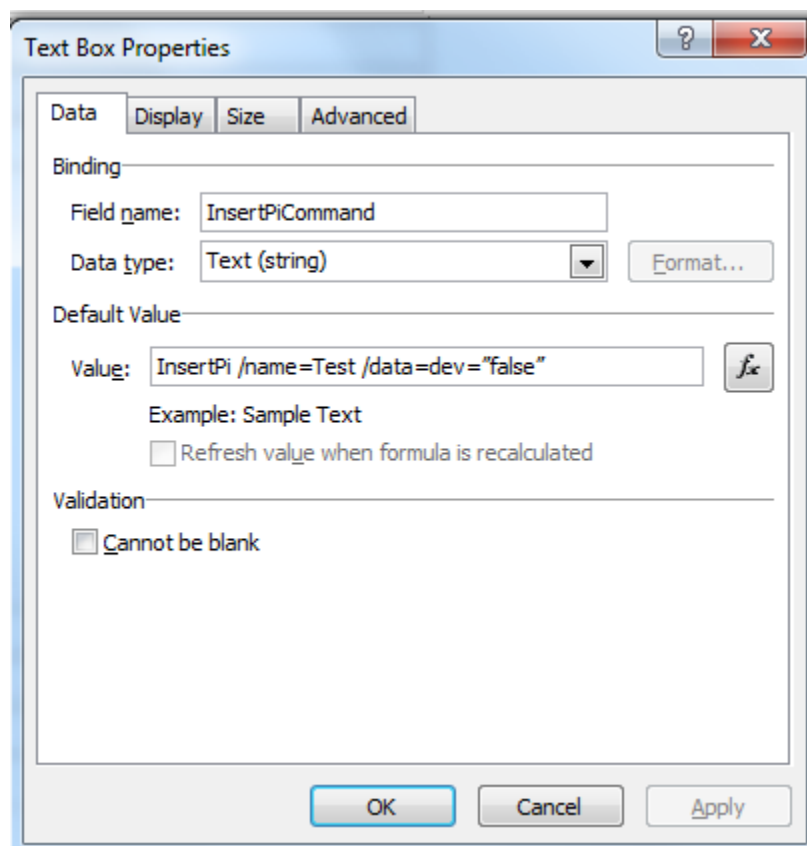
Text Box Properties

?

X

Data

Display

Size

Advanced

Binding

Field name: InsertPiCommand

Data type: Text (string)

Format...

Default Value

Value: InsertPi /name=Test /data=dev="false"

$f_x$

Example: Sample Text

Refresh value when formula is recalculated

Validation

Cannot be blank

OK

Cancel

Apply